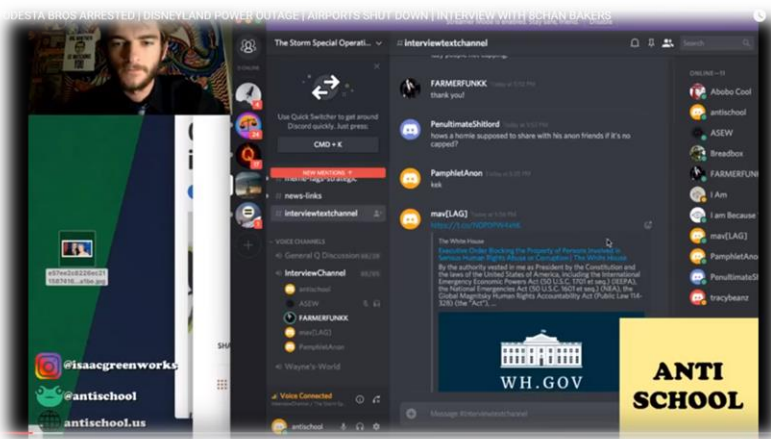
ODESTA BROS ARRESTED | DISNEYLAND POWER OUTAGE | AIRPORTS SHUT DOWN | INTERVIEW WITH 8CHAN BAKERS

The Storm Special Operati...

Use Quick Switcher to get around Discord quickly. Just press:

CMD + K

NEW MENTIONS

news-links

interviewtextchannel

VOICE CHANNELS

General Q Discussion

InterviewChannel

antischool

ASEW

FARMERFUNKK

mav[LAG]

PamphletAnon

Wayne's-World

Voice Connected

antischool

interviewtextchannel

FARMERFUNKK

thank you!

PenultimateShitlord

hows a homie supposed to share with his anon friends if it's no capped?

PamphletAnon

kek

mav[LAG]

The White House

Executive Order Blocking the Property of Persons Involved in Serious Human Rights Abuse or Corruption | The White House

By the authority vested in me as President by the Constitution and the laws of the United States of America, including the International Emergency Economic Powers Act (50 U.S.C. 1701 et seq.) (IEEPA), the National Emergencies Act (50 U.S.C. 1601 et seq.) (NEA), the Global Magnitsky Human Rights Accountability Act (Public Law 114-328) (the "Act"), ...

WH.GOV

Message #interviewtextchannel

Search

ONLINE—11

Abobo Cool

antischool

ASEW

Breadbox

FARMERFUN

I Am

I am Because

mav[LAG]

PamphletAnon

PenultimateSh

tracybeanz

@isaacgreenworks

@antischool

antischool.us

ANTI SCHOOL